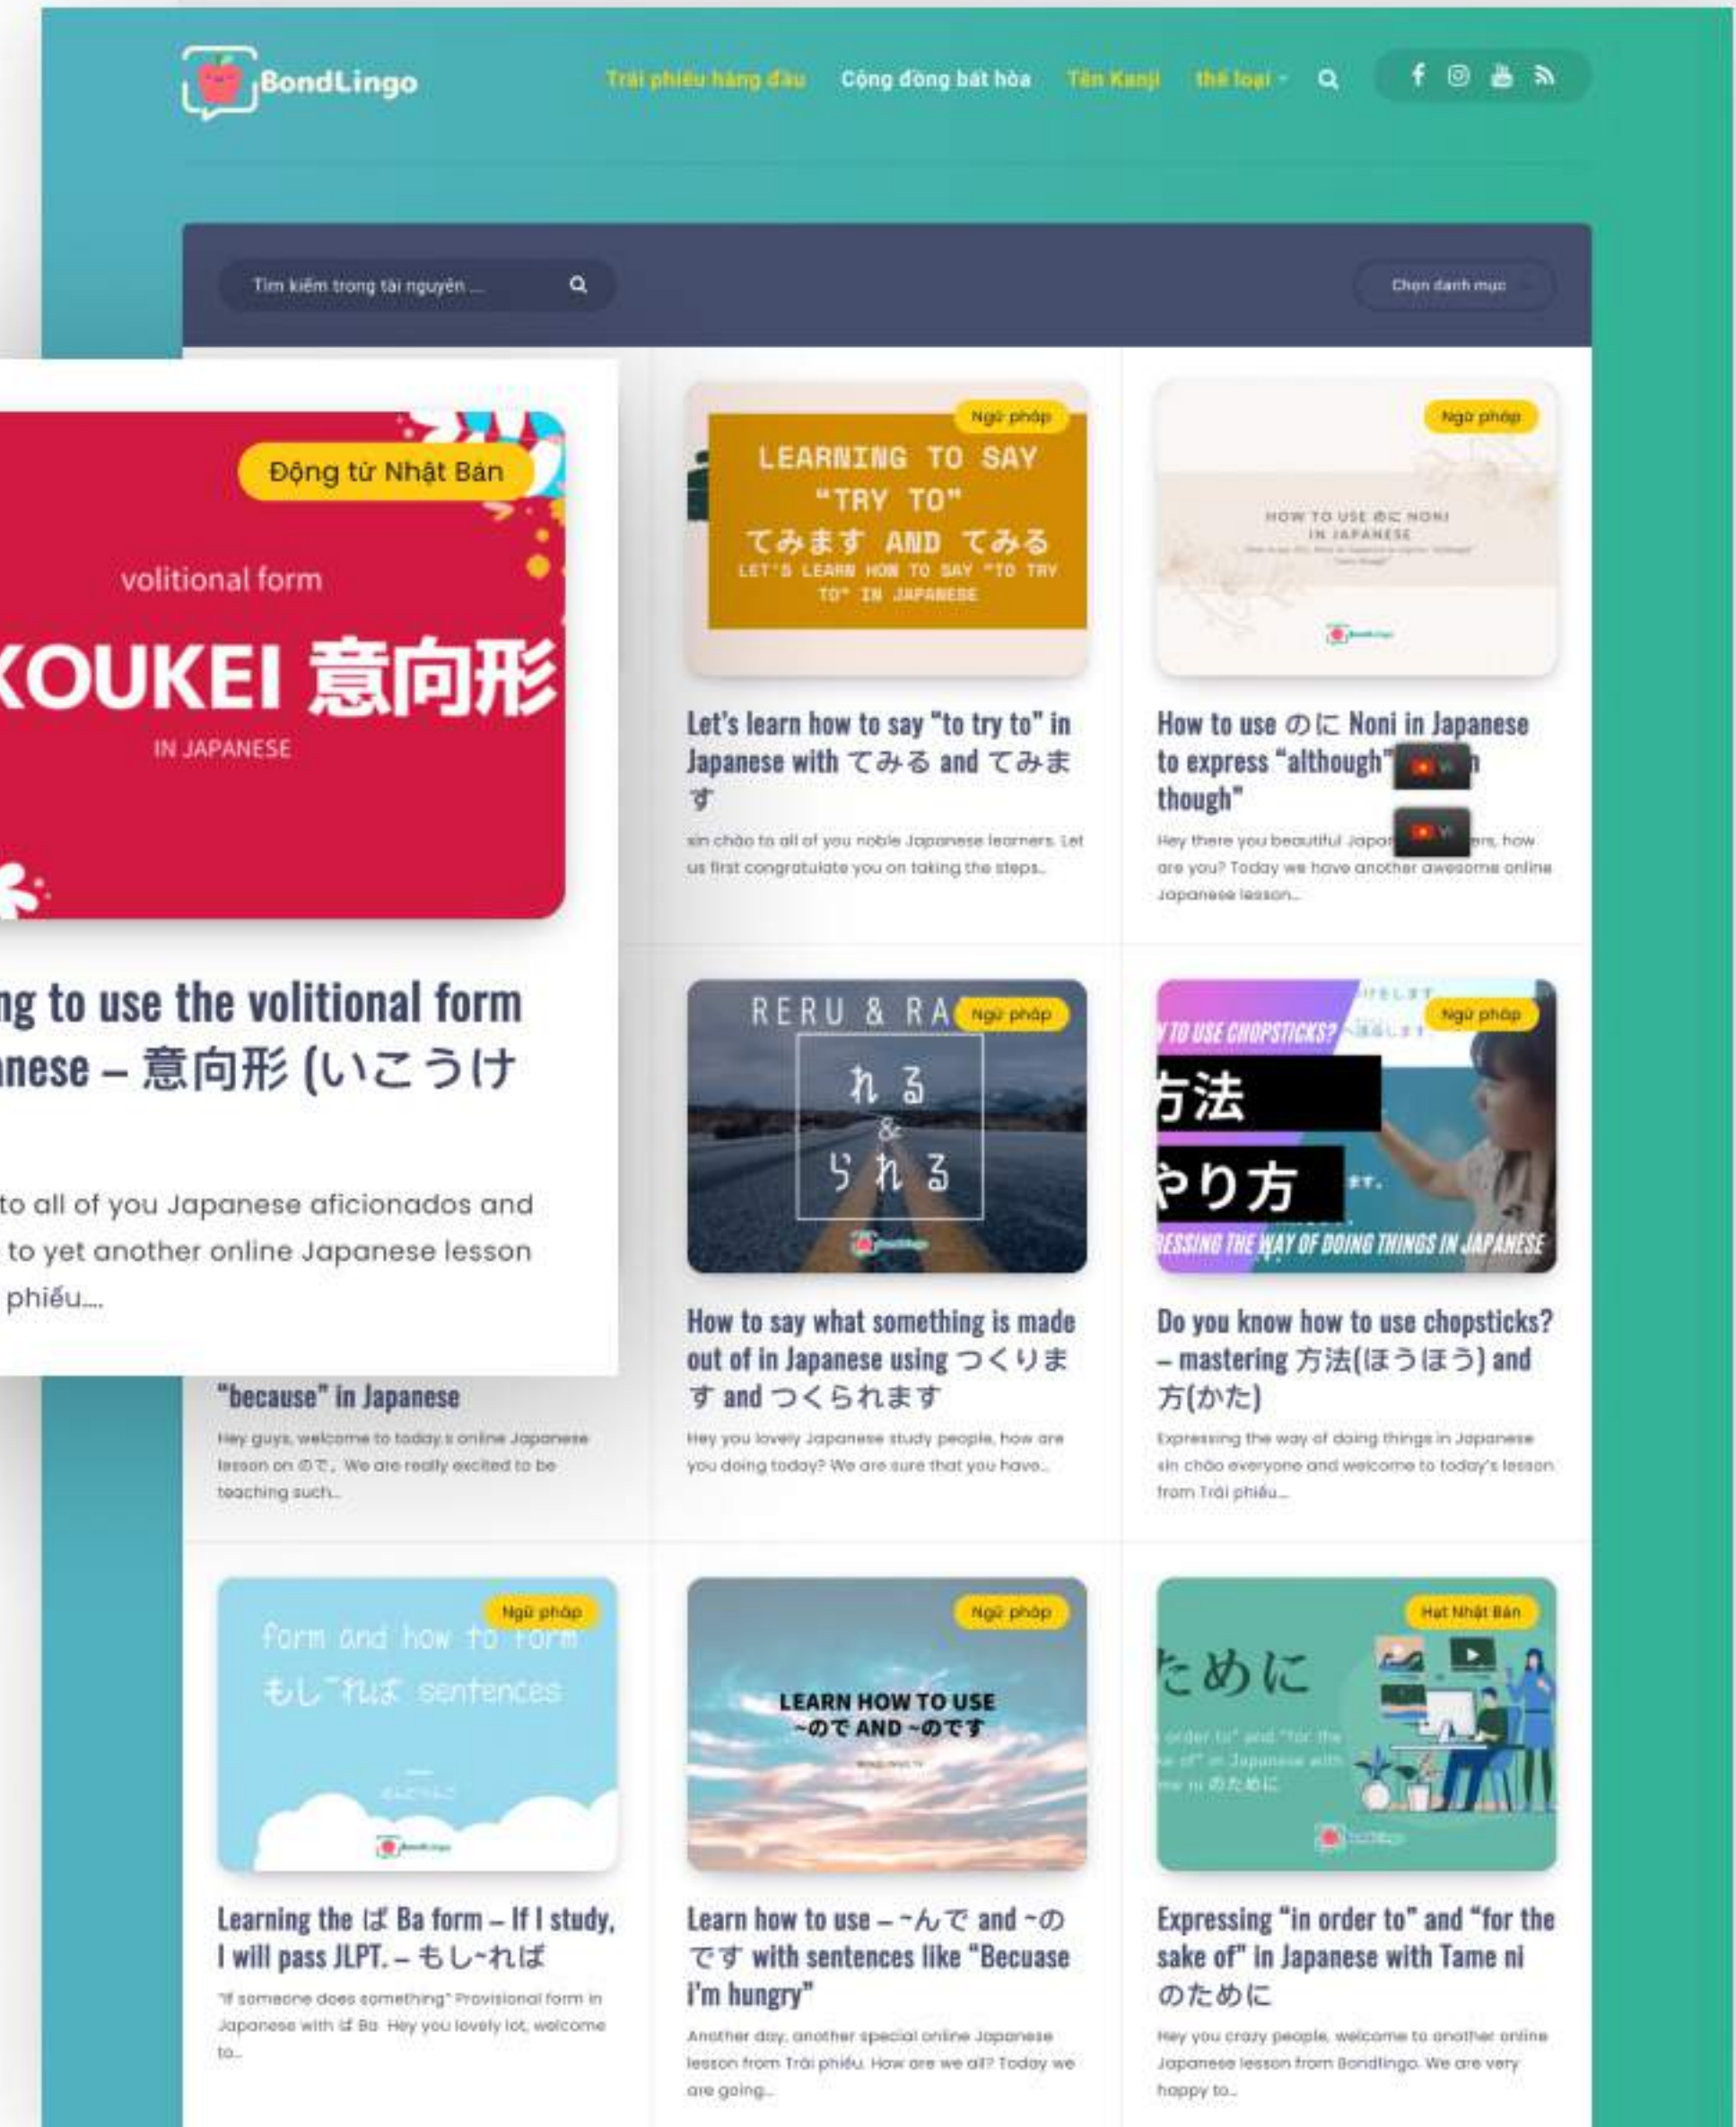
BondLingo

Trái phiếu hàng đầu   Cộng đồng bất hòa   Tên Kanji   thể loại

Tìm kiếm trong tài nguyên ...

Chọn danh mục

Động từ Nhật Bản

volitional form

KOUKEI 意向形

IN JAPANESE

ng to use the volitional form nese – 意向形 (いこうけ

to all of you Japanese aficionados and to yet another online Japanese lesson phiếu....

Ngữ pháp

LEARNING TO SAY "TRY TO" てみます AND てみる LET'S LEARN HOW TO SAY "TO TRY TO" IN JAPANESE

Let's learn how to say "to try to" in Japanese with てみる and てみます

xin chào to all of you noble Japanese learners. Let us first congratulate you on taking the steps...

Ngữ pháp

HOW TO USE のに NONI IN JAPANESE

How to use のに Noni in Japanese to express "although" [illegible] though"

Hey there you beautiful Japa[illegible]ers, how are you? Today we have another awesome online Japanese lesson...

"because" in Japanese

Hey guys, welcome to today's online Japanese lesson on ので。We are really excited to be teaching such...

Ngữ pháp

RERU & RA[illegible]

れる & られる

How to say what something is made out of in Japanese using つくります and つくられます

Hey you lovely Japanese study people, how are you doing today? We are sure that you have...

Ngữ pháp

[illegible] TO USE CHOPSTICKS?

方法

やり方

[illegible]ESSING THE WAY OF DOING THINGS IN JAPANESE

Do you know how to use chopsticks? – mastering 方法(ほうほう) and 方(かた)

Expressing the way of doing things in Japanese xin chào everyone and welcome to today's lesson from Trái phiếu...

Ngữ pháp

form and how to form もし~れば sentences

Learning the ば Ba form – If I study, I will pass JLPT. – もし~れば

"If someone does something" Provisional form in Japanese with ば Ba Hey you lovely lot, welcome to...

Ngữ pháp

LEARN HOW TO USE ~ので AND ~のです

Learn how to use – ~んで and ~のです with sentences like "Becuase I'm hungry"

Another day, another special online Japanese lesson from Trái phiếu. How are we all? Today we are going...

Hạt Nhật Bản

ために

Expressing "in order to" and "for the sake of" in Japanese with Tame ni のために

Hey you crazy people, welcome to another online Japanese lesson from Bondlingo. We are very happy to...